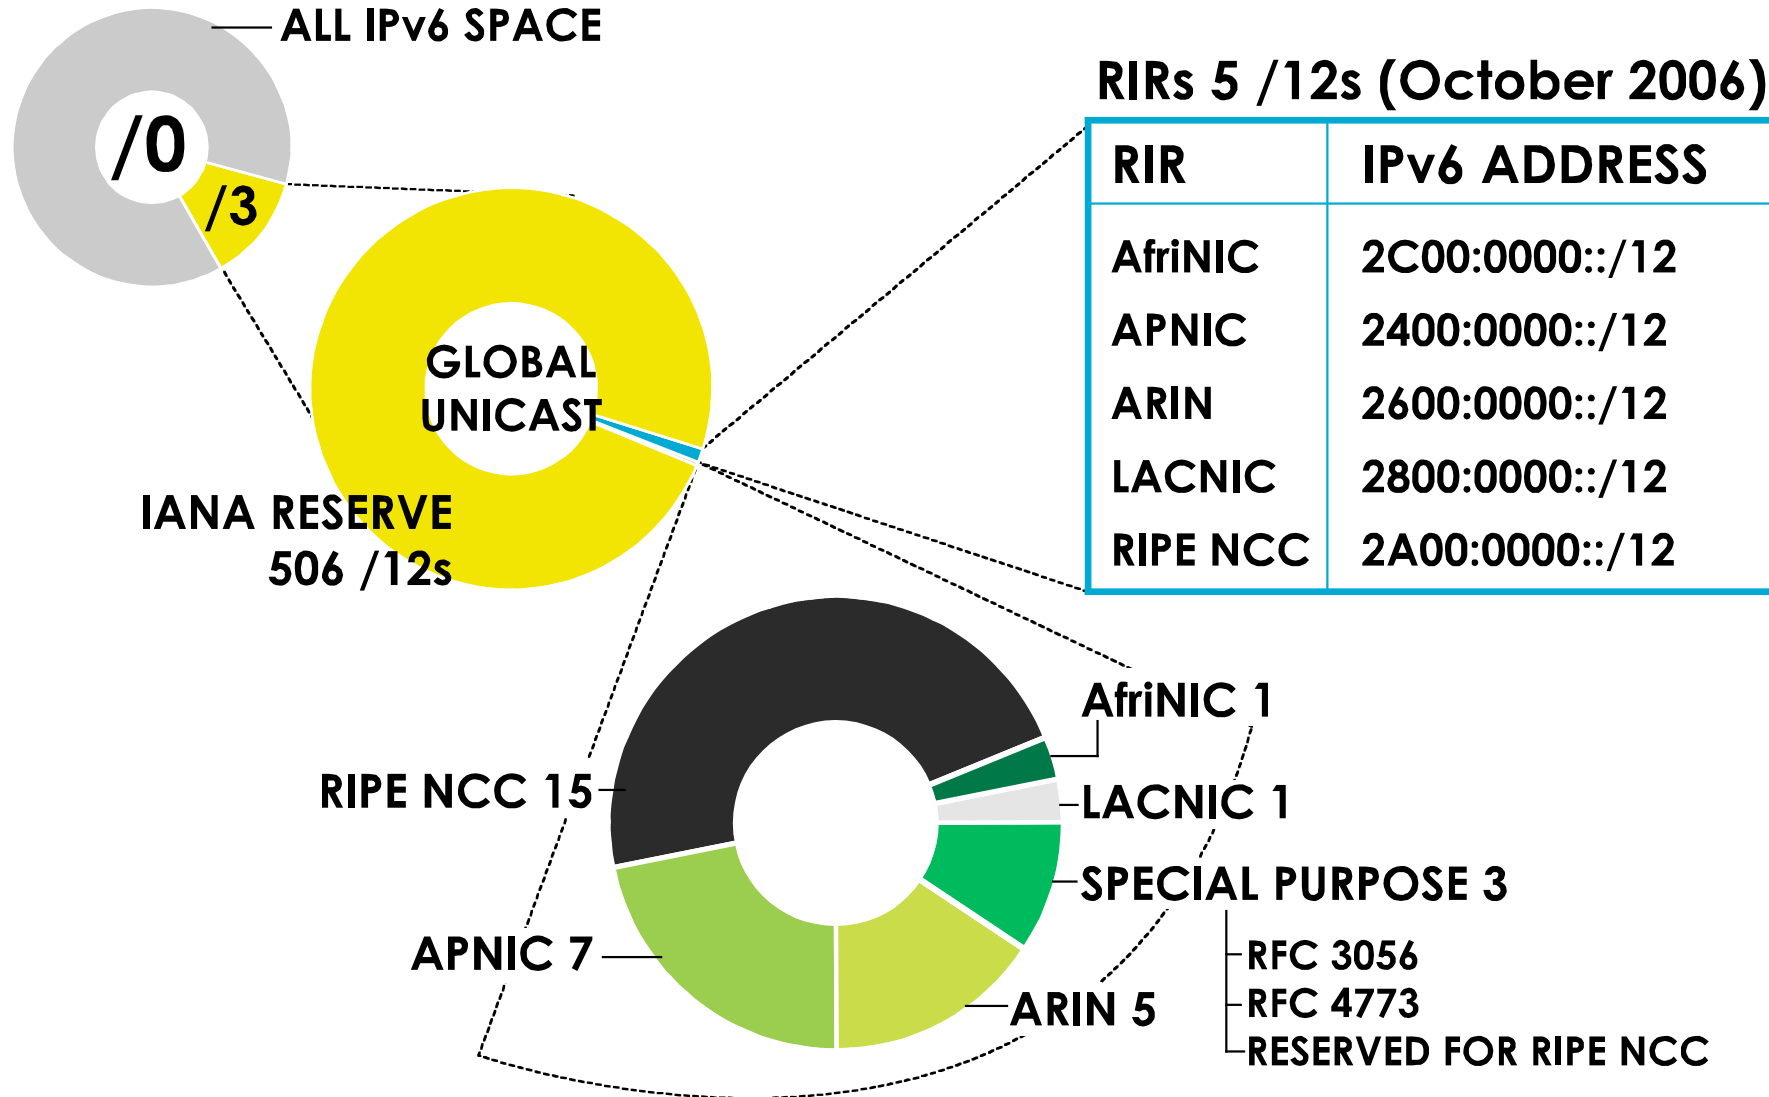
ALL IPv6 SPACE

/0

/3

GLOBAL UNICAST

IANA RESERVE
506 /12s

RIRs 5 /12s (October 2006)

| RIR | IPv6 ADDRESS |
|---|---|
| AfriNIC | 2C00:0000::/12 |
| APNIC | 2400:0000::/12 |
| ARIN | 2600:0000::/12 |
| LACNIC | 2800:0000::/12 |
| RIPE NCC | 2A00:0000::/12 |

AfriNIC 1

LACNIC 1

RIPE NCC 15

SPECIAL PURPOSE 3

RFC 3056
RFC 4773
RESERVED FOR RIPE NCC

APNIC 7

ARIN 5